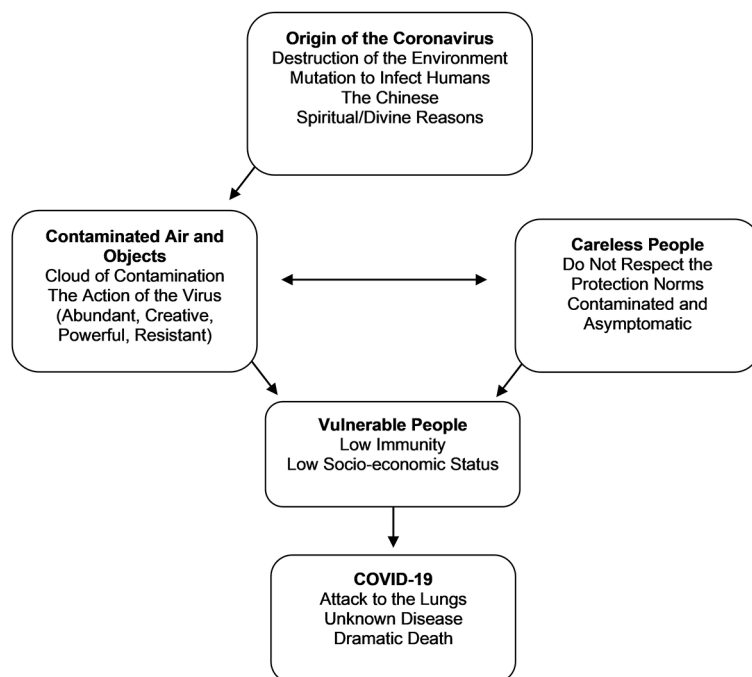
**Origin of the Coronavirus**
Destruction of the Environment
Mutation to Infect Humans
The Chinese
Spiritual/Divine Reasons

**Contaminated Air and Objects**
Cloud of Contamination
The Action of the Virus (Abundant, Creative, Powerful, Resistant)

**Careless People**
Do Not Respect the Protection Norms
Contaminated and Asymptomatic

**Vulnerable People**
Low Immunity
Low Socio-economic Status

**COVID-19**
Attack to the Lungs
Unknown Disease
Dramatic Death